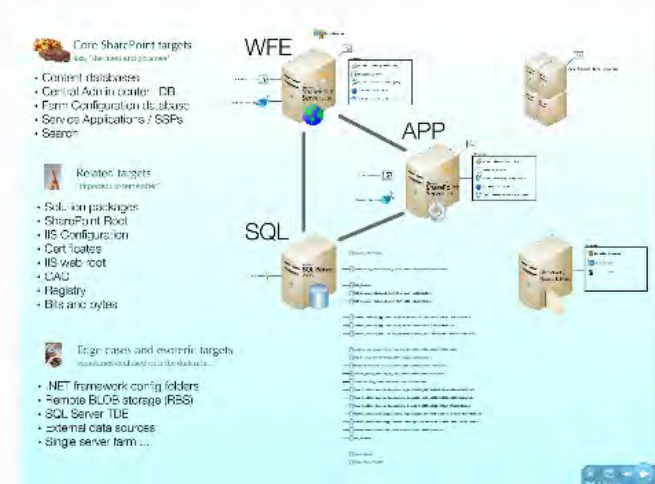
Core SharePoint targets
aka, "the meat and potatoes"

- Content databases
- Central Admin content DB
- Farm Configuration database
- Service Applications / SSPs
- Search

Related targets
"important to remember"

- Solution packages
- SharePoint Root
- IIS Configuration
- Certificates
- IIS web root
- GAC
- Registry
- Bits and bytes

Edge cases and esoteric targets
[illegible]

- .NET framework config folders
- Remote BLOB storage (RBS)
- SQL Server TDE
- External data sources
- Single server farm ...

WFE

APP

SQL